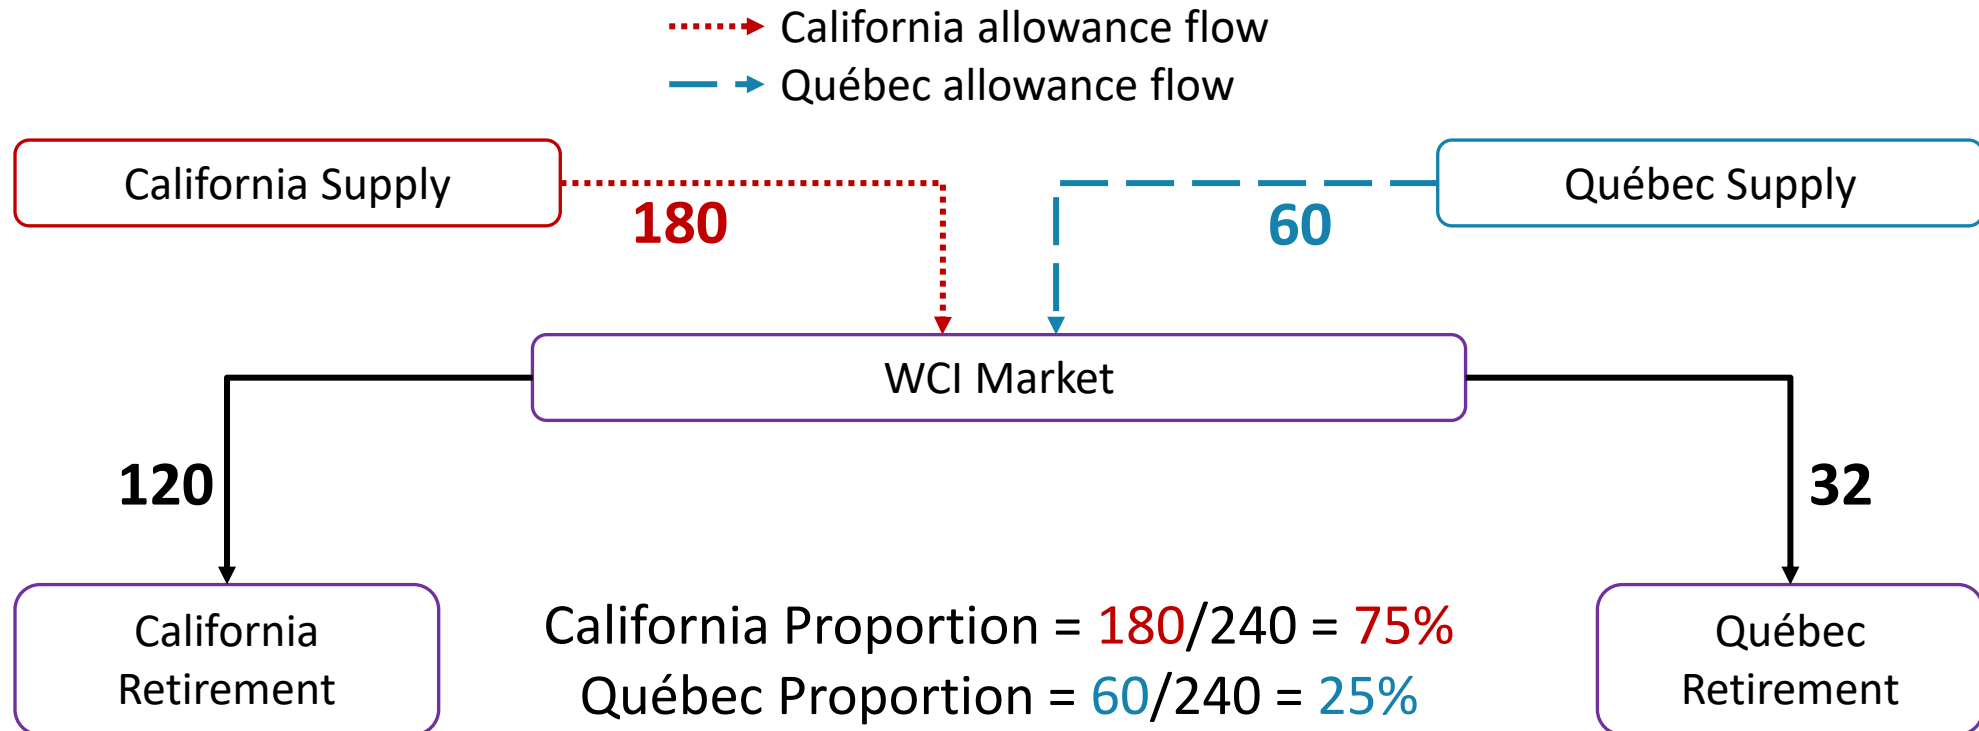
California allowance flow
Québec allowance flow

California Supply

180

60

Québec Supply

WCI Market

120

32

California Retirement

California Proportion = 180/240 = 75%
Québec Proportion = 60/240 = 25%

Québec Retirement